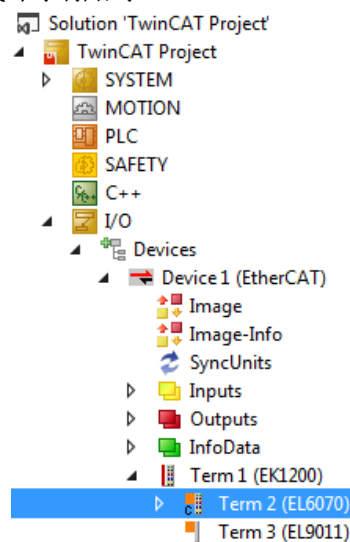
Solution 'TwinCAT Project'
TwinCAT Project
SYSTEM
MOTION
PLC
SAFETY
C++
I/O
Devices
Device 1 (EtherCAT)
Image
Image-Info
SyncUnits
Inputs
Outputs
InfoData
Term 1 (EK1200)
Term 2 (EL6070)
Term 3 (EL9011)